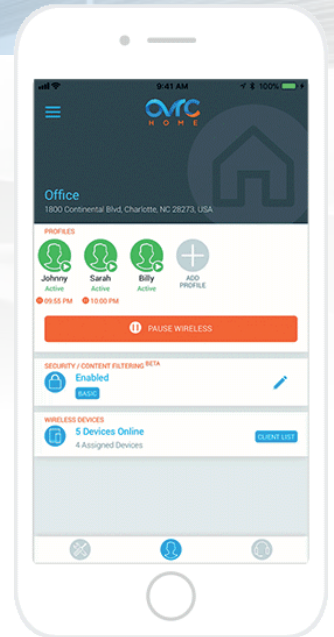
9:41 AM
100%

OvrC
HOME

Office
1800 Continental Blvd, Charlotte, NC 28273, USA

PROFILES

Johnny
Active
09:55 PM

Sarah
Active
10:00 PM

Billy
Active

ADD PROFILE

PAUSE WIRELESS

SECURITY / CONTENT FILTERING BETA
Enabled
BASIC

WIRELESS DEVICES
5 Devices Online
4 Assigned Devices
CLIENT LIST